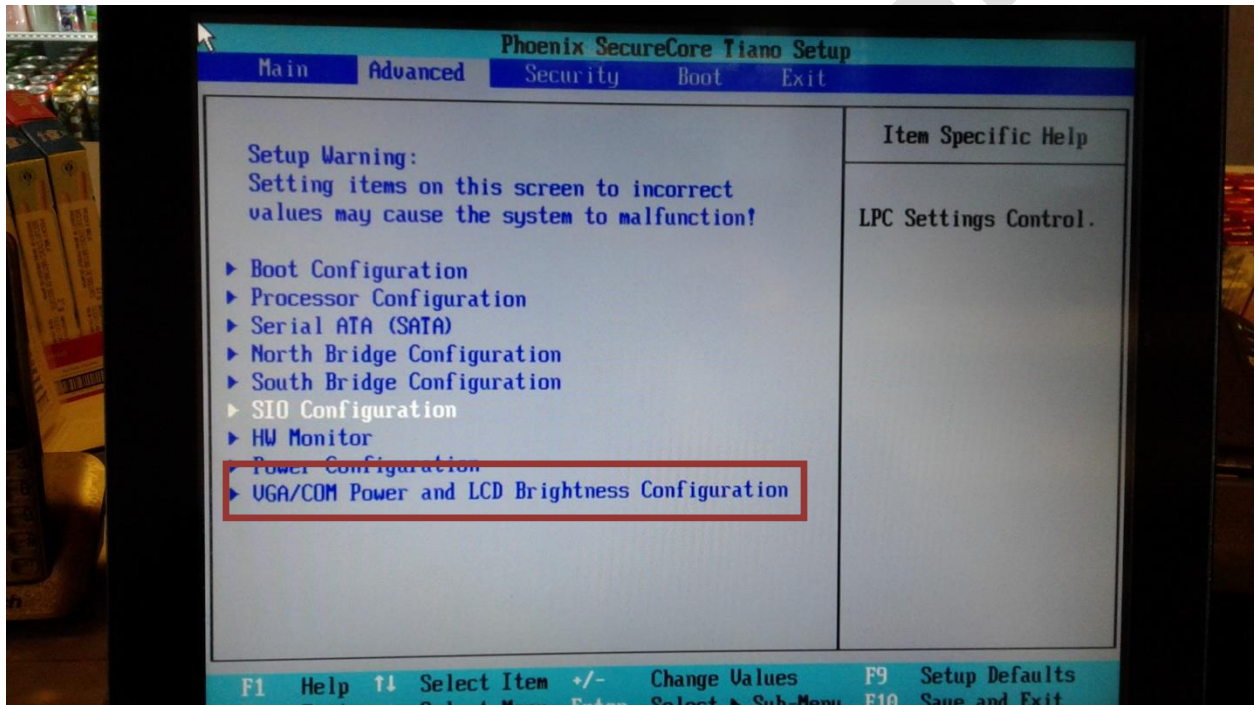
Phoenix SecureCore Tiano Setup

Main | Advanced | Security | Boot | Exit

Setup Warning:
Setting items on this screen to incorrect values may cause the system to malfunction!

▶ Boot Configuration
▶ Processor Configuration
▶ Serial ATA (SATA)
▶ North Bridge Configuration
▶ South Bridge Configuration
▶ SIO Configuration
▶ HW Monitor
▶ Power Configuration
▶ VGA/COM Power and LCD Brightness Configuration

Item Specific Help

LPC Settings Control.

F1 Help ↑↓ Select Item +/- Change Values F9 Setup Defaults
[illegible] Enter Select ▶ Sub-Menu F10 Save and Exit